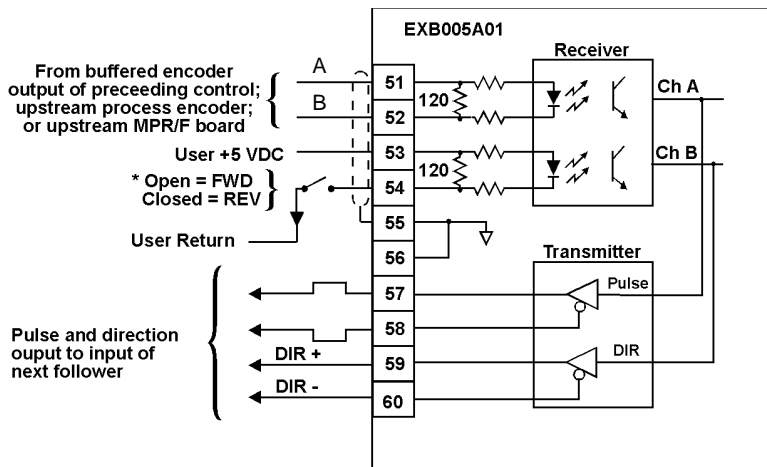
EXB005A01

From buffered encoder output of preceeding control; upstream process encoder; or upstream MPR/F board

A

B

User +5 VDC

* Open = FWD
Closed = REV

User Return

51

52

53

54

55

56

57

58

59

60

120

120

Receiver

Ch A

Ch B

Transmitter

Pulse

DIR

Pulse and direction ouput to input of next follower

DIR +

DIR -